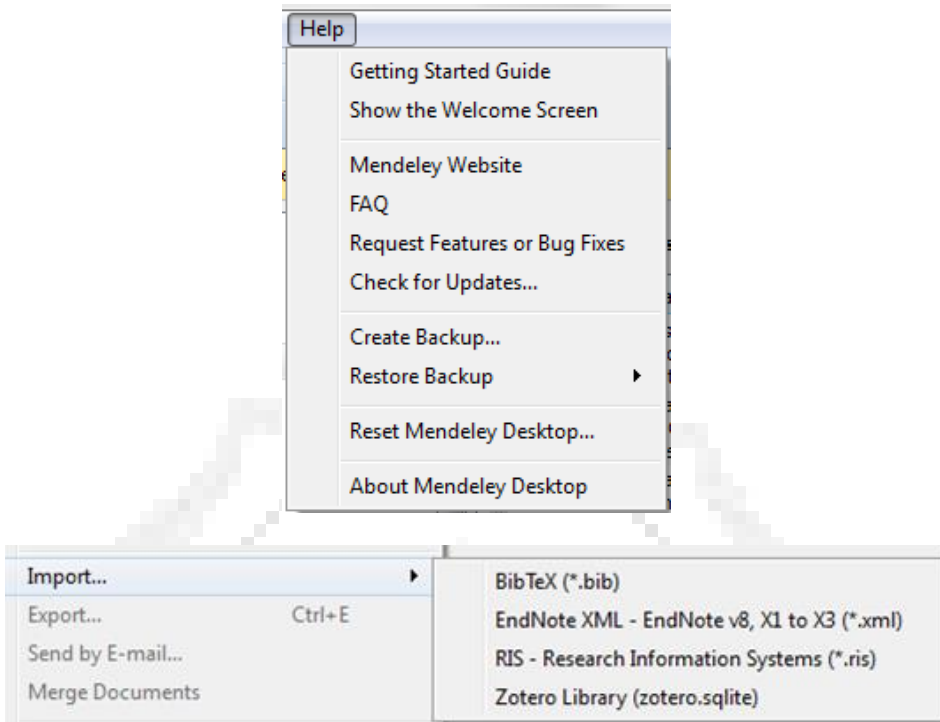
Help

Getting Started Guide
Show the Welcome Screen

Mendeley Website
FAQ
Request Features or Bug Fixes
Check for Updates...

Create Backup...
Restore Backup

Reset Mendeley Desktop...

About Mendeley Desktop

Import...
Export... Ctrl+E
Send by E-mail...
Merge Documents

BibTeX (*.bib)
EndNote XML - EndNote v8, X1 to X3 (*.xml)
RIS - Research Information Systems (*.ris)
Zotero Library (zotero.sqlite)